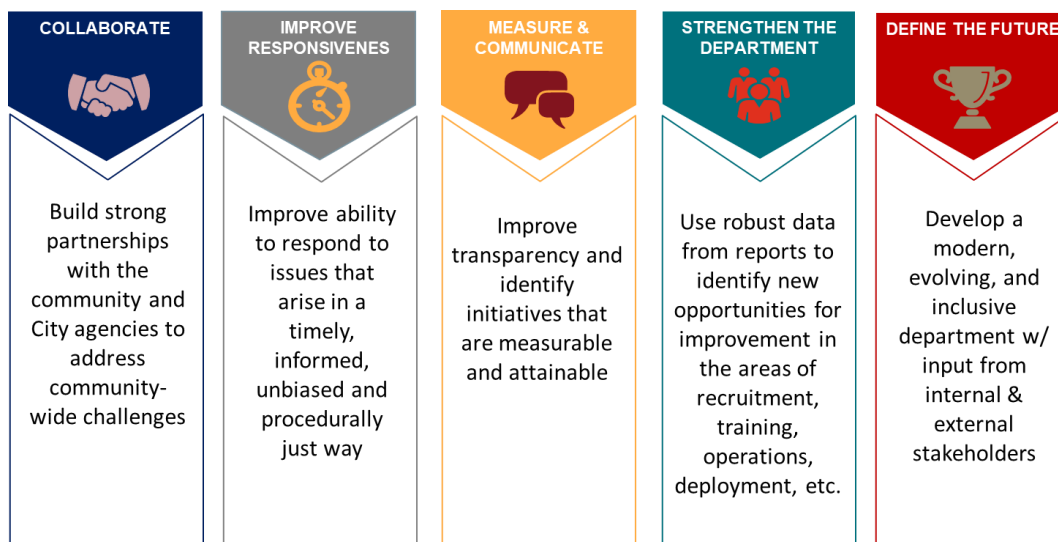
COLLABORATE

Build strong partnerships with the community and City agencies to address community-wide challenges

IMPROVE RESPONSIVENES

Improve ability to respond to issues that arise in a timely, informed, unbiased and procedurally just way

MEASURE & COMMUNICATE

Improve transparency and identify initiatives that are measurable and attainable

STRENGTHEN THE DEPARTMENT

Use robust data from reports to identify new opportunities for improvement in the areas of recruitment, training, operations, deployment, etc.

DEFINE THE FUTURE

Develop a modern, evolving, and inclusive department w/ input from internal & external stakeholders